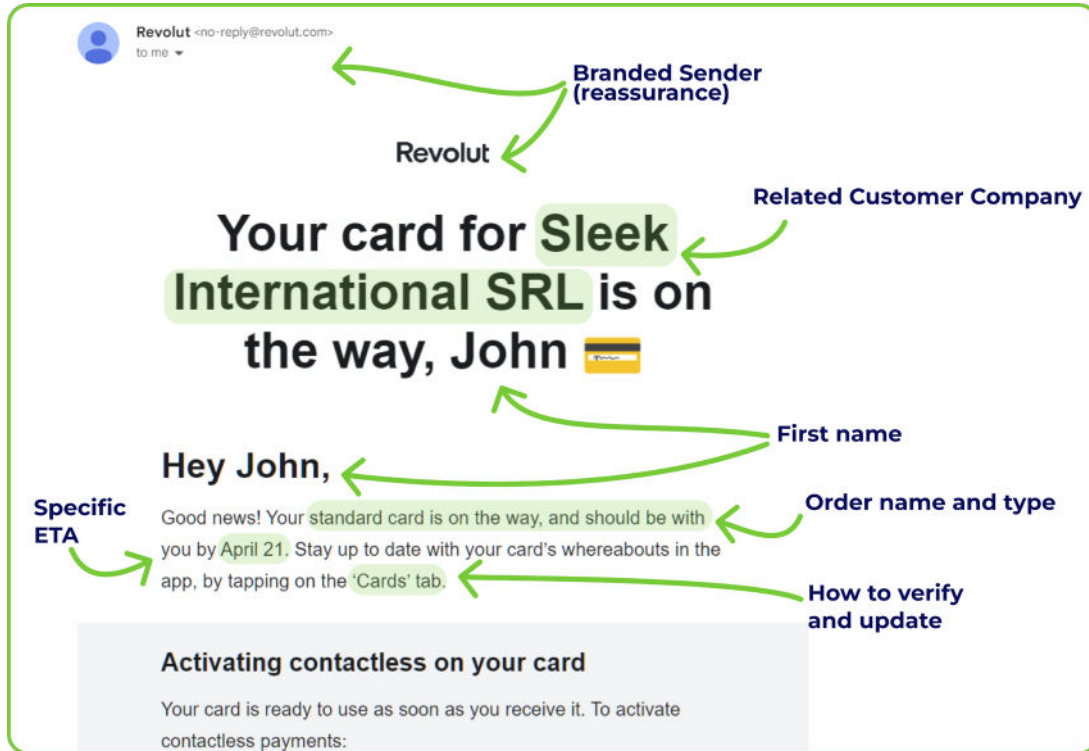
Revolut <no-reply@revolut.com>
to me

Branded Sender (reassurance)

Revolut

Related Customer Company

Your card for Sleek International SRL is on the way, John 💳

First name

Hey John,

Specific ETA

Order name and type

Good news! Your standard card is on the way, and should be with you by April 21. Stay up to date with your card's whereabouts in the app, by tapping on the 'Cards' tab.

How to verify and update

Activating contactless on your card

Your card is ready to use as soon as you receive it. To activate contactless payments: